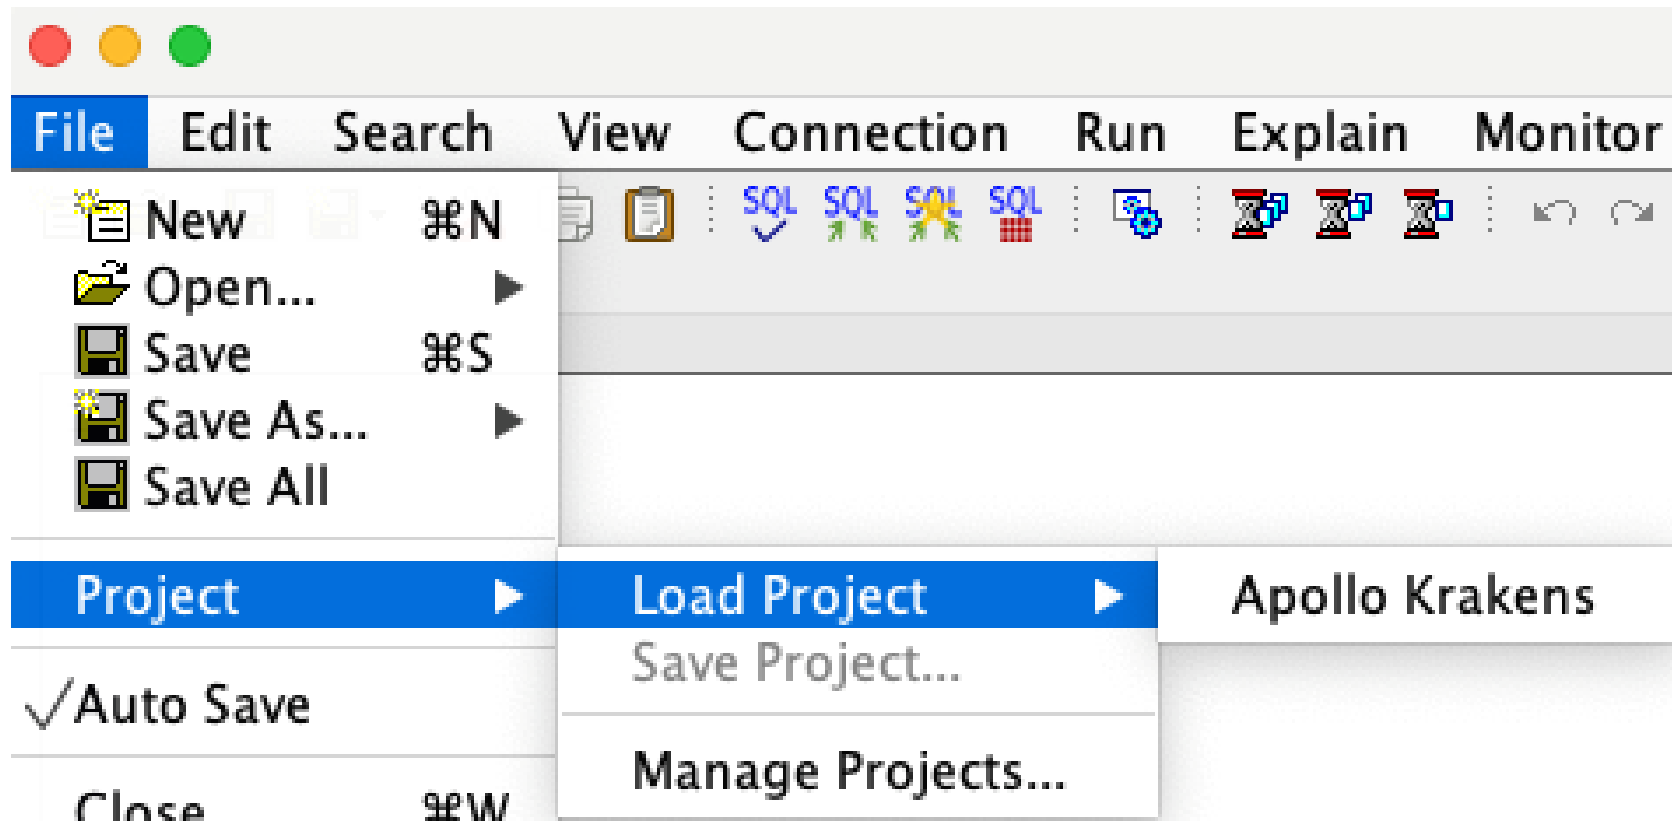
File Edit Search View Connection Run Explain Monitor

New ⌘N
Open...
Save ⌘S
Save As...
Save All

SQL SQL SQL SQL

Project
Load Project
Apollo Krakens
Save Project...
Manage Projects...

✓Auto Save

Close ⌘W